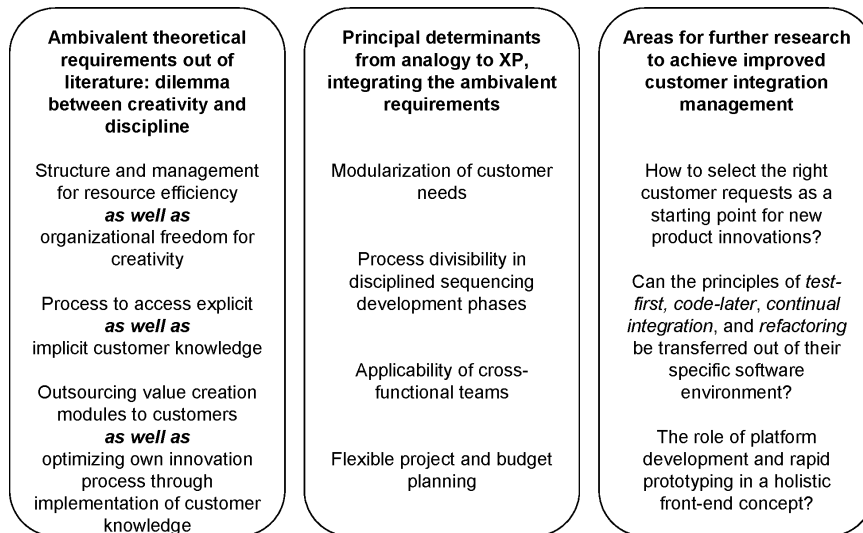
**Ambivalent theoretical requirements out of literature: dilemma between creativity and discipline**

Structure and management for resource efficiency ***as well as*** organizational freedom for creativity

Process to access explicit ***as well as*** implicit customer knowledge

Outsourcing value creation modules to customers ***as well as*** optimizing own innovation process through implementation of customer knowledge

**Principal determinants from analogy to XP, integrating the ambivalent requirements**

Modularization of customer needs

Process divisibility in disciplined sequencing development phases

Applicability of cross-functional teams

Flexible project and budget planning

**Areas for further research to achieve improved customer integration management**

How to select the right customer requests as a starting point for new product innovations?

Can the principles of *test-first*, *code-later*, *continual integration*, and *refactoring* be transferred out of their specific software environment?

The role of platform development and rapid prototyping in a holistic front-end concept?